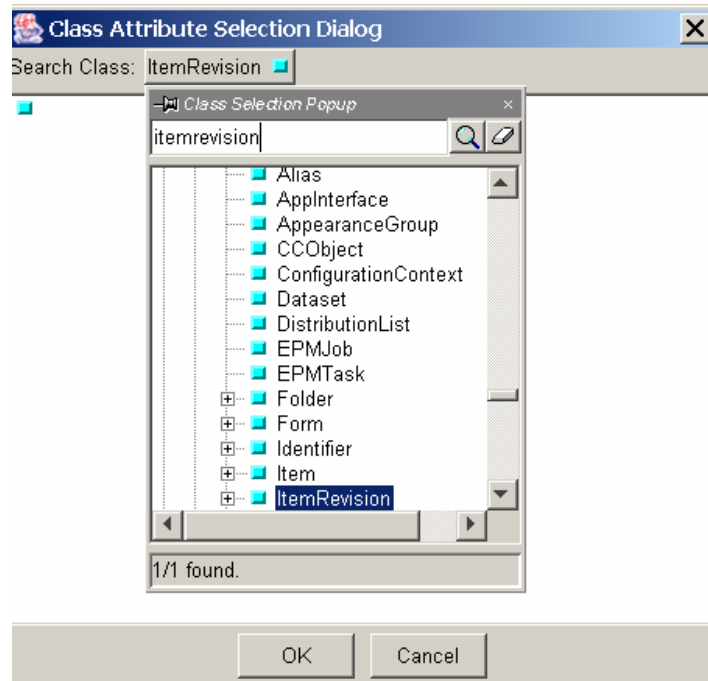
Class Attribute Selection Dialog

Search Class: ItemRevision

Class Selection Popup

itemrevision

Alias
AppInterface
AppearanceGroup
CCObject
ConfigurationContext
Dataset
DistributionList
EPMJob
EPMTask
Folder
Form
Identifier
Item
ItemRevision

1/1 found.

OK
Cancel